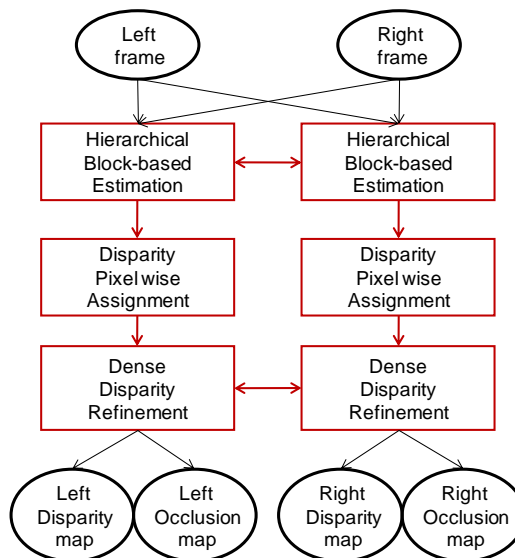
Left frame

Right frame

Hierarchical Block-based Estimation

Hierarchical Block-based Estimation

Disparity Pixel wise Assignment

Disparity Pixel wise Assignment

Dense Disparity Refinement

Dense Disparity Refinement

Left Disparity map

Left Occlusion map

Right Disparity map

Right Occlusion map